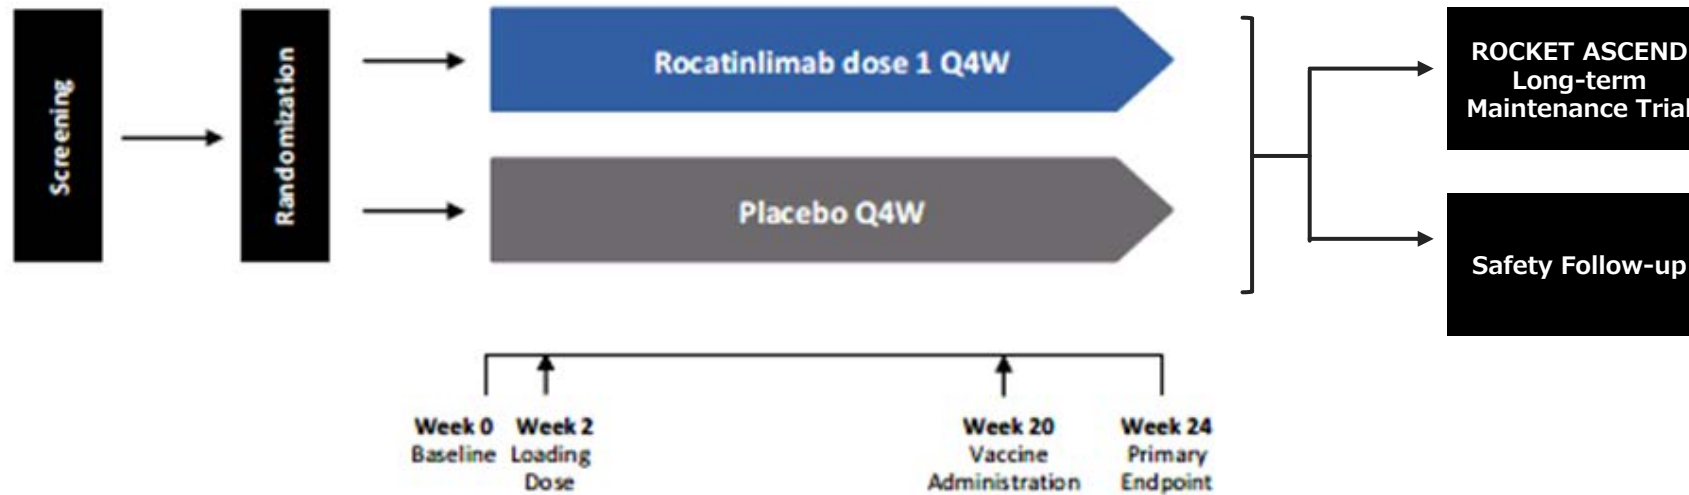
Screening

Randomization

Rocatinlimab dose 1 Q4W

Placebo Q4W

ROCKET ASCEND Long-term Maintenance Trial

Safety Follow-up

Week 0 Baseline

Week 2 Loading Dose

Week 20 Vaccine Administration

Week 24 Primary Endpoint